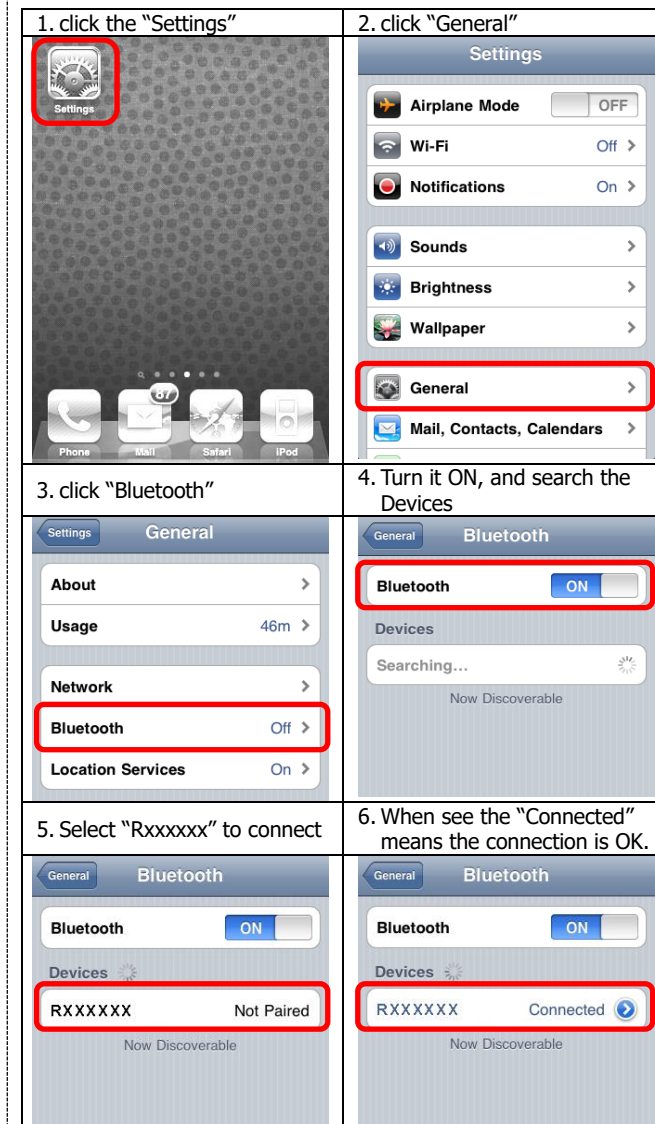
1. click the “Settings”

Settings

87

Phone Mail Safari iPod

2. click “General”

Settings

Airplane Mode OFF

Wi-Fi Off

Notifications On

Sounds

Brightness

Wallpaper

General

Mail, Contacts, Calendars

3. click “Bluetooth”

Settings General

About

Usage 46m

Network

Bluetooth Off

Location Services On

4. Turn it ON, and search the Devices

General Bluetooth

Bluetooth ON

Devices

Searching...

Now Discoverable

5. Select “Rxxxxxx” to connect

General Bluetooth

Bluetooth ON

Devices

RXXXXXX Not Paired

Now Discoverable

6. When see the “Connected” means the connection is OK.

General Bluetooth

Bluetooth ON

Devices

RXXXXXX Connected

Now Discoverable